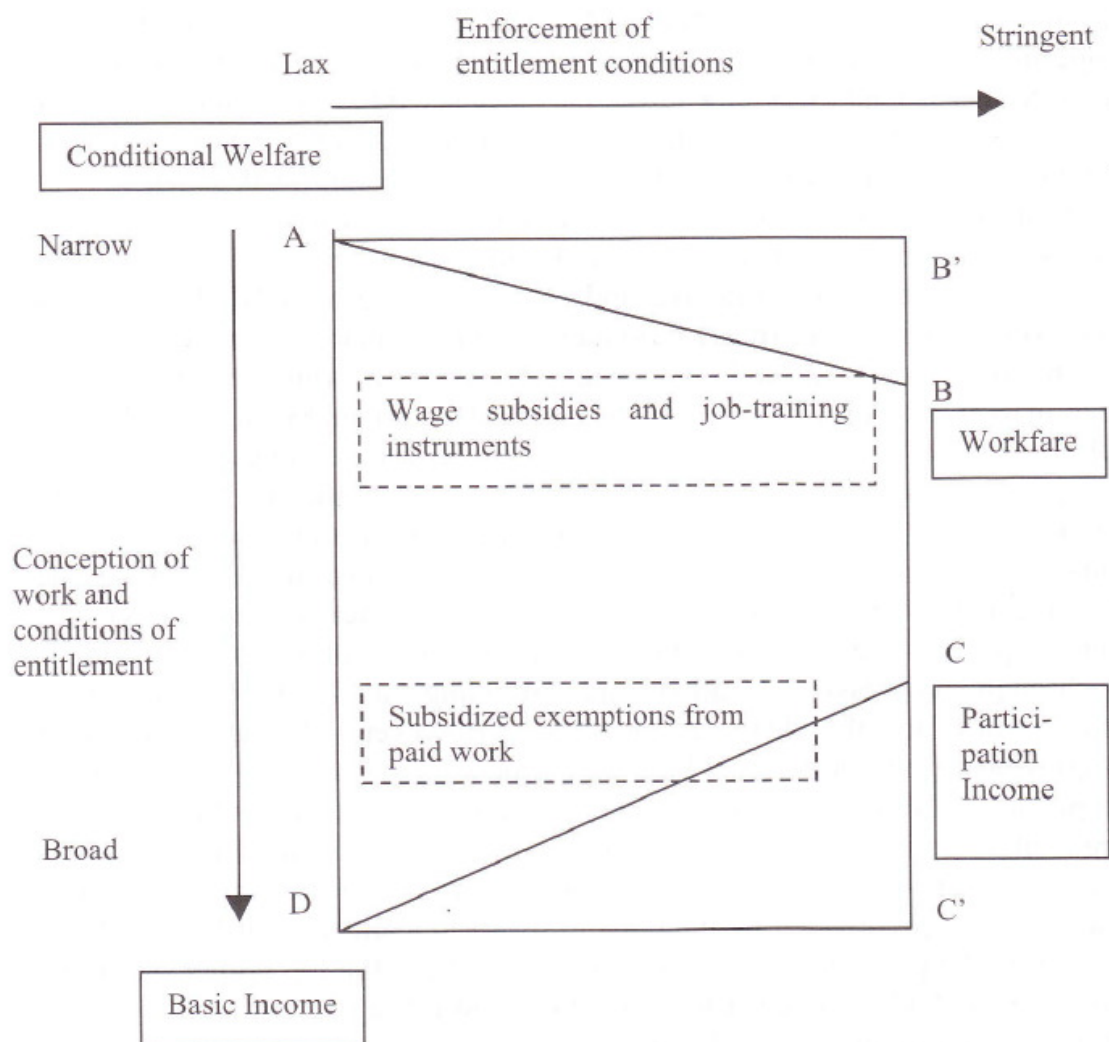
Lax

Enforcement of entitlement conditions

Stringent

Conditional Welfare

Narrow

A

B'

B

Wage subsidies and job-training instruments

Workfare

Conception of work and conditions of entitlement

C

Subsidized exemptions from paid work

Participation Income

Broad

D

C'

Basic Income